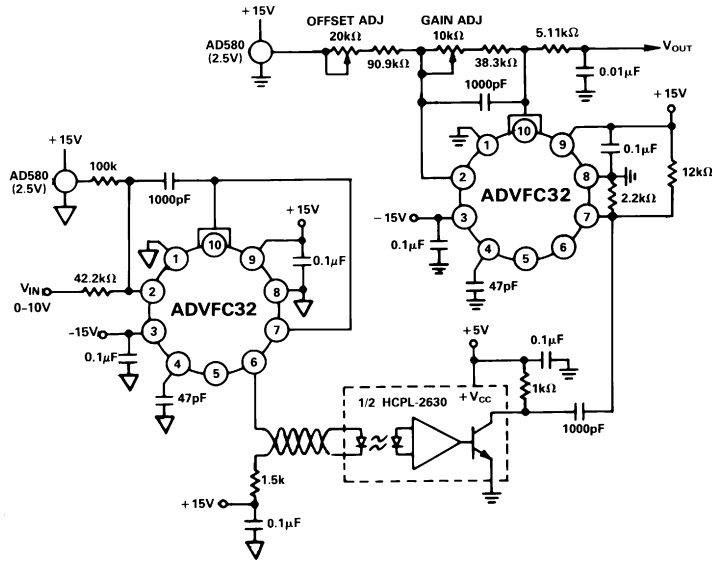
+15V
AD580 (2.5V)
OFFSET ADJ
20kΩ
90.9kΩ
GAIN ADJ
10kΩ
38.3kΩ
5.11kΩ
$V_{OUT}$
0.01µF
1000pF
+15V
1
10
9
0.1µF
2
ADVFC32
8
12kΩ
–15V
3
7
2.2kΩ
0.1µF
4
6
5
47pF
+15V
AD580 (2.5V)
100k
1000pF
+15V
1
10
9
0.1µF
$V_{IN}$
0–10V
42.2kΩ
2
ADVFC32
8
–15V
3
7
0.1µF
4
5
6
47pF
+5V
0.1µF
1kΩ
1/2 HCPL-2630
$+V_{CC}$
1000pF
1.5k
+15V
0.1µF